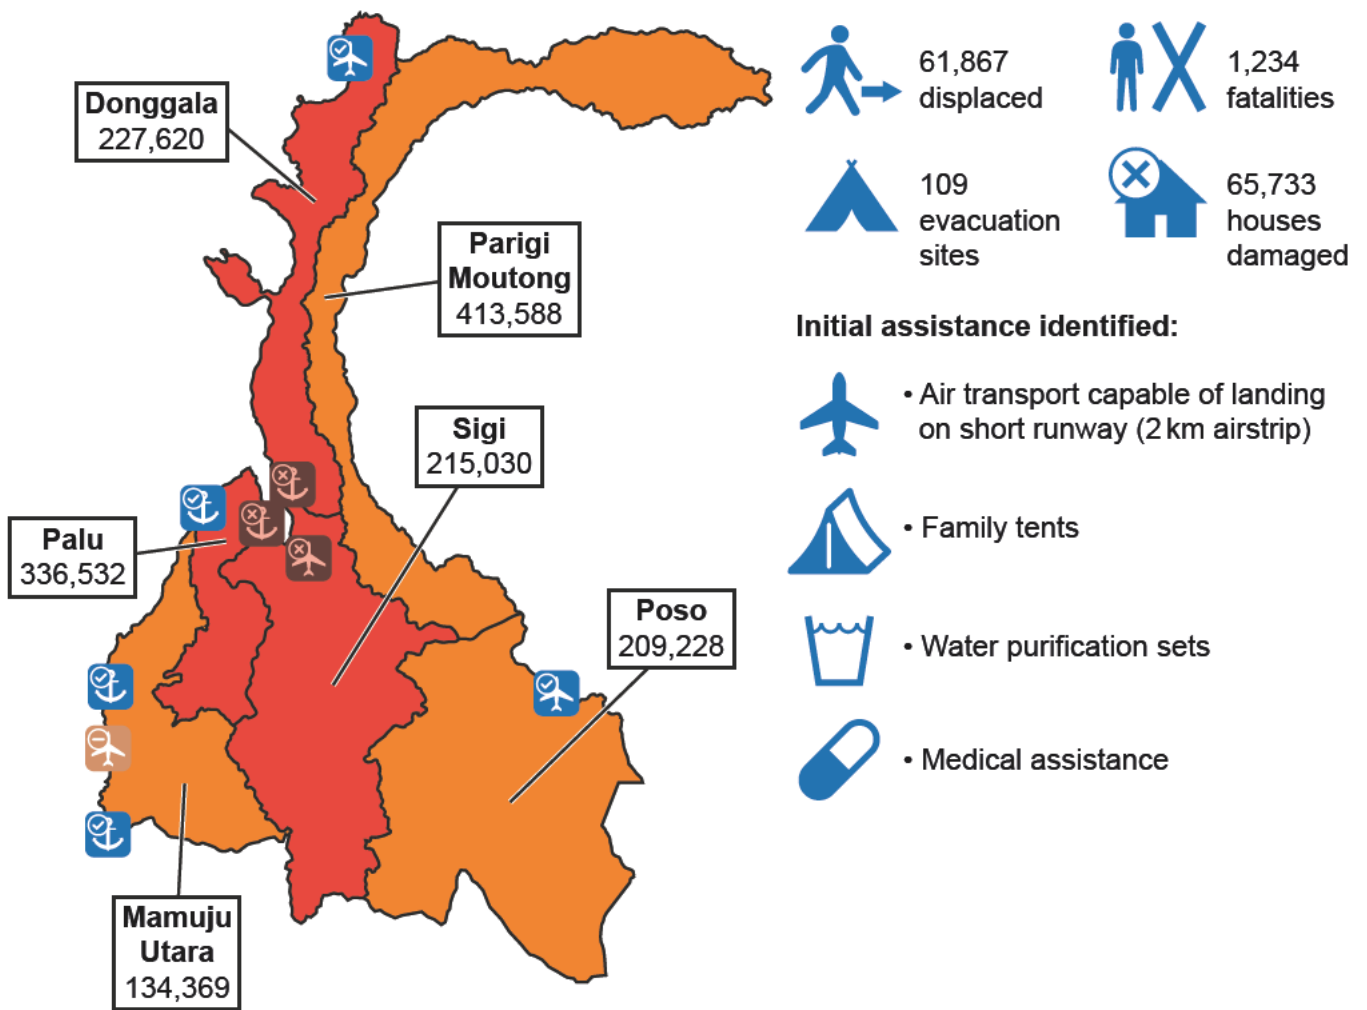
Donggala
227,620

Parigi
Moutong
413,588

Sigi
215,030

Palu
336,532

Poso
209,228

Mamuju
Utara
134,369

61,867
displaced

1,234
fatalities

109
evacuation
sites

65,733
houses
damaged

Initial assistance identified:

• Air transport capable of landing on short runway (2 km airstrip)

• Family tents

• Water purification sets

• Medical assistance